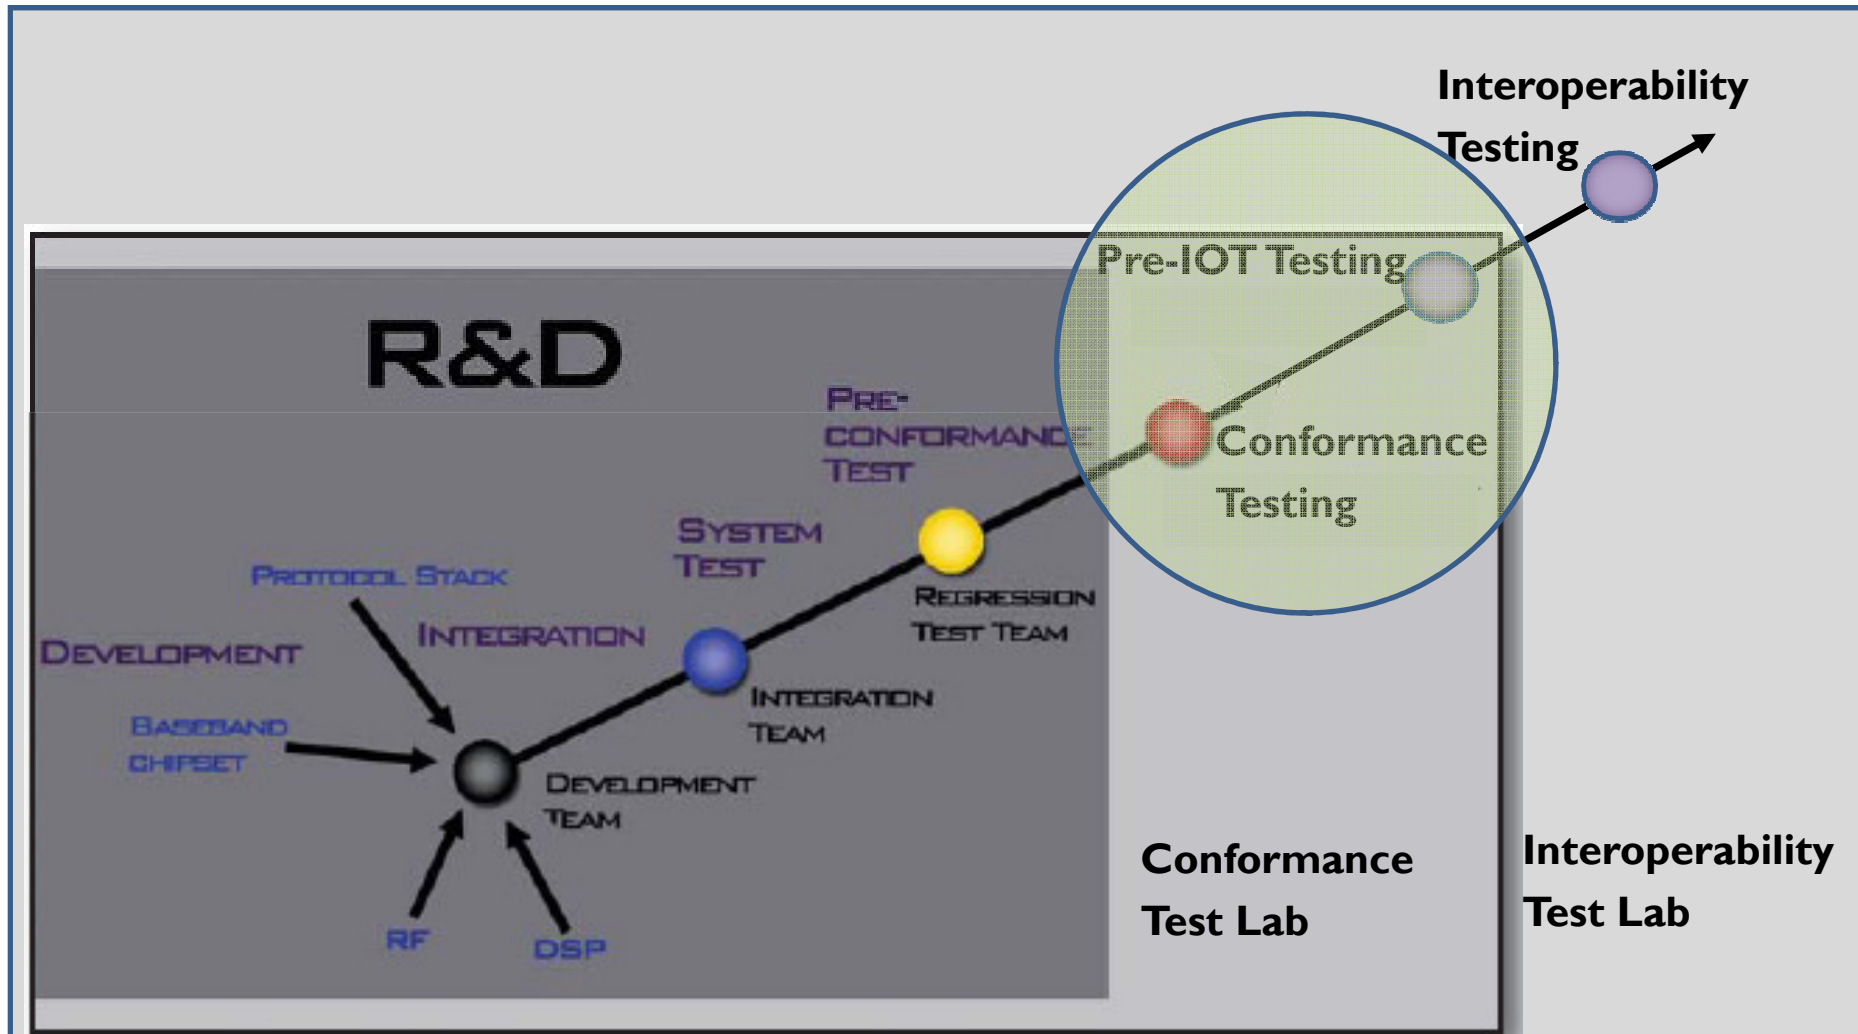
Interoperability Testing

Pre-IOT Testing

R&D

PRE-CONFORMANCE TEST

Conformance Testing

SYSTEM TEST

PROTOCOL STACK

REGRESSION TEST TEAM

INTEGRATION

DEVELOPMENT

INTEGRATION TEAM

BASEBAND CHIPSET

DEVELOPMENT TEAM

Conformance Test Lab

Interoperability Test Lab

RF

DSP